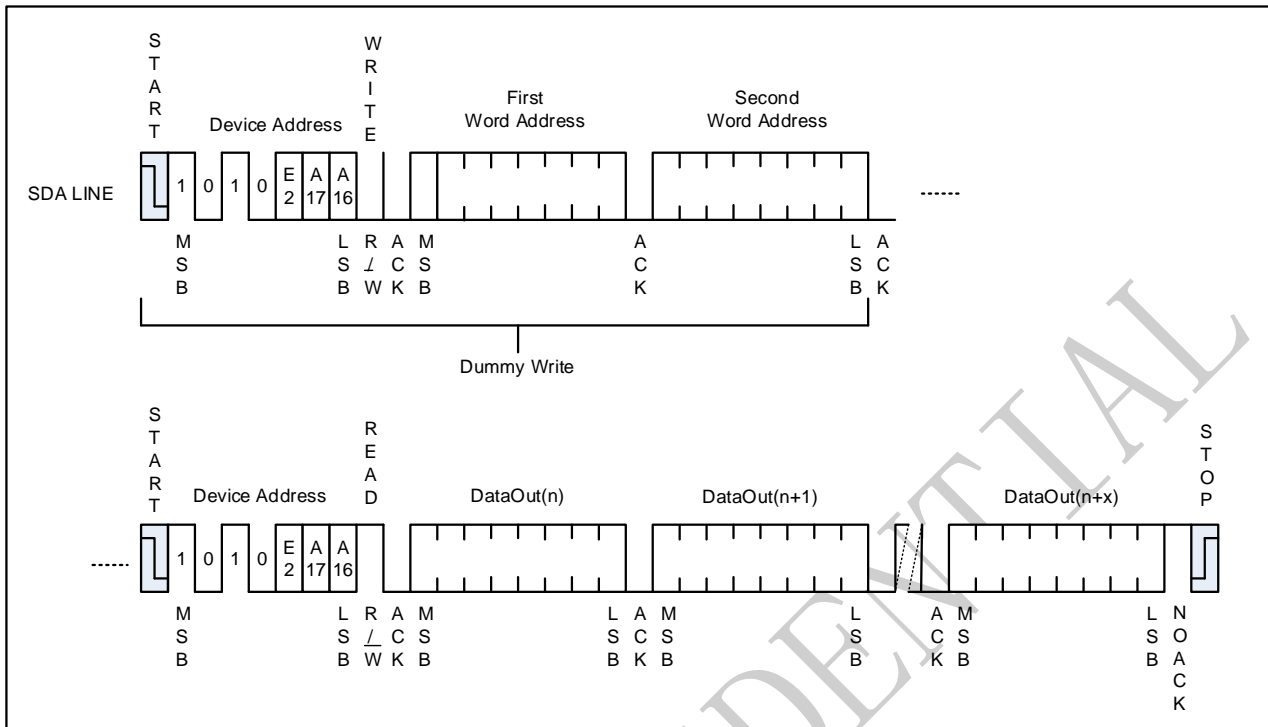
START

Device Address

WRITE

First Word Address

Second Word Address

SDA LINE

1 0 1 0 E2 A17 A16

......

MSB

LSB

R/W

ACK

MSB

ACK

LSB

ACK

Dummy Write

START

Device Address

READ

DataOut(n)

DataOut(n+1)

DataOut(n+x)

STOP

......

1 0 1 0 E2 A17 A16

MSB

LSB

R/W

ACK

MSB

LSB

ACK

MSB

LSB

ACK

MSB

LSB

NOACK

CONFIDENTIAL